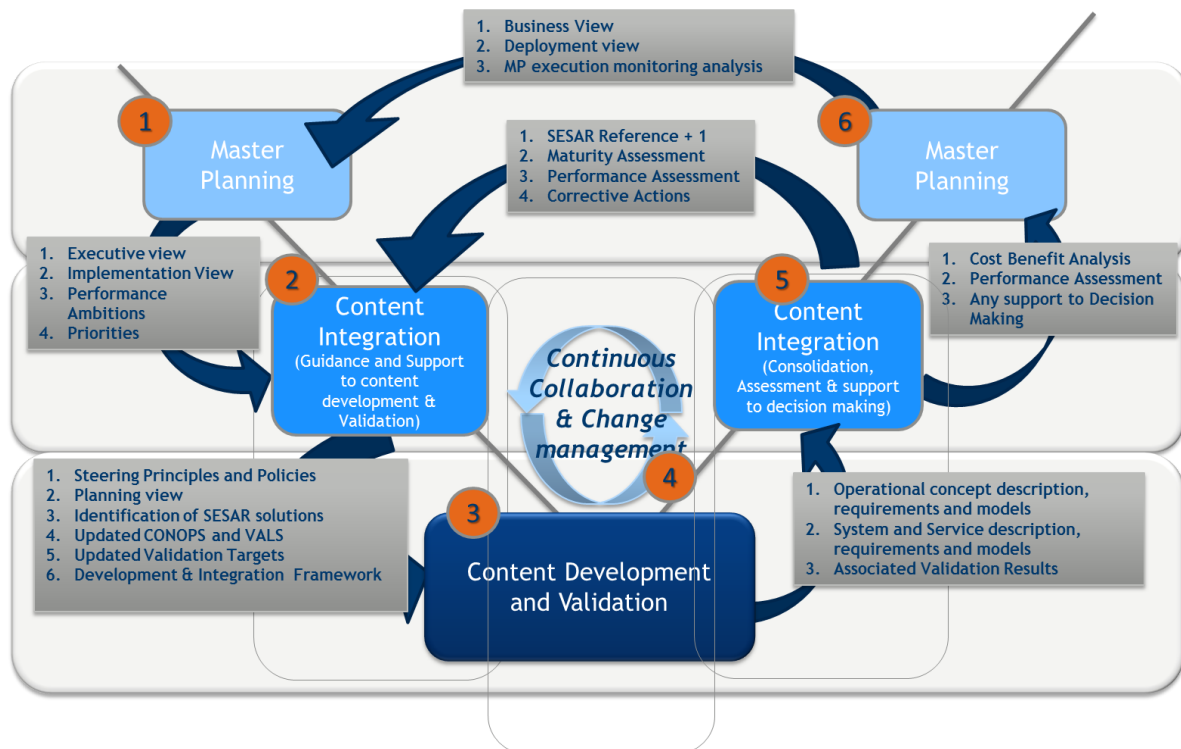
1. Business View
2. Deployment view
3. MP execution monitoring analysis

1

Master Planning

1. SESAR Reference + 1
2. Maturity Assessment
3. Performance Assessment
4. Corrective Actions

6

Master Planning

1. Executive view
2. Implementation View
3. Performance Ambitions
4. Priorities

2

Content Integration
(Guidance and Support to content development & Validation)

Continuous Collaboration & Change management

5

Content Integration
(Consolidation, Assessment & support to decision making)

1. Cost Benefit Analysis
2. Performance Assessment
3. Any support to Decision Making

1. Steering Principles and Policies
2. Planning view
3. Identification of SESAR solutions
4. Updated CONOPS and VALS
5. Updated Validation Targets
6. Development & Integration Framework

4

3

Content Development and Validation

1. Operational concept description, requirements and models
2. System and Service description, requirements and models
3. Associated Validation Results